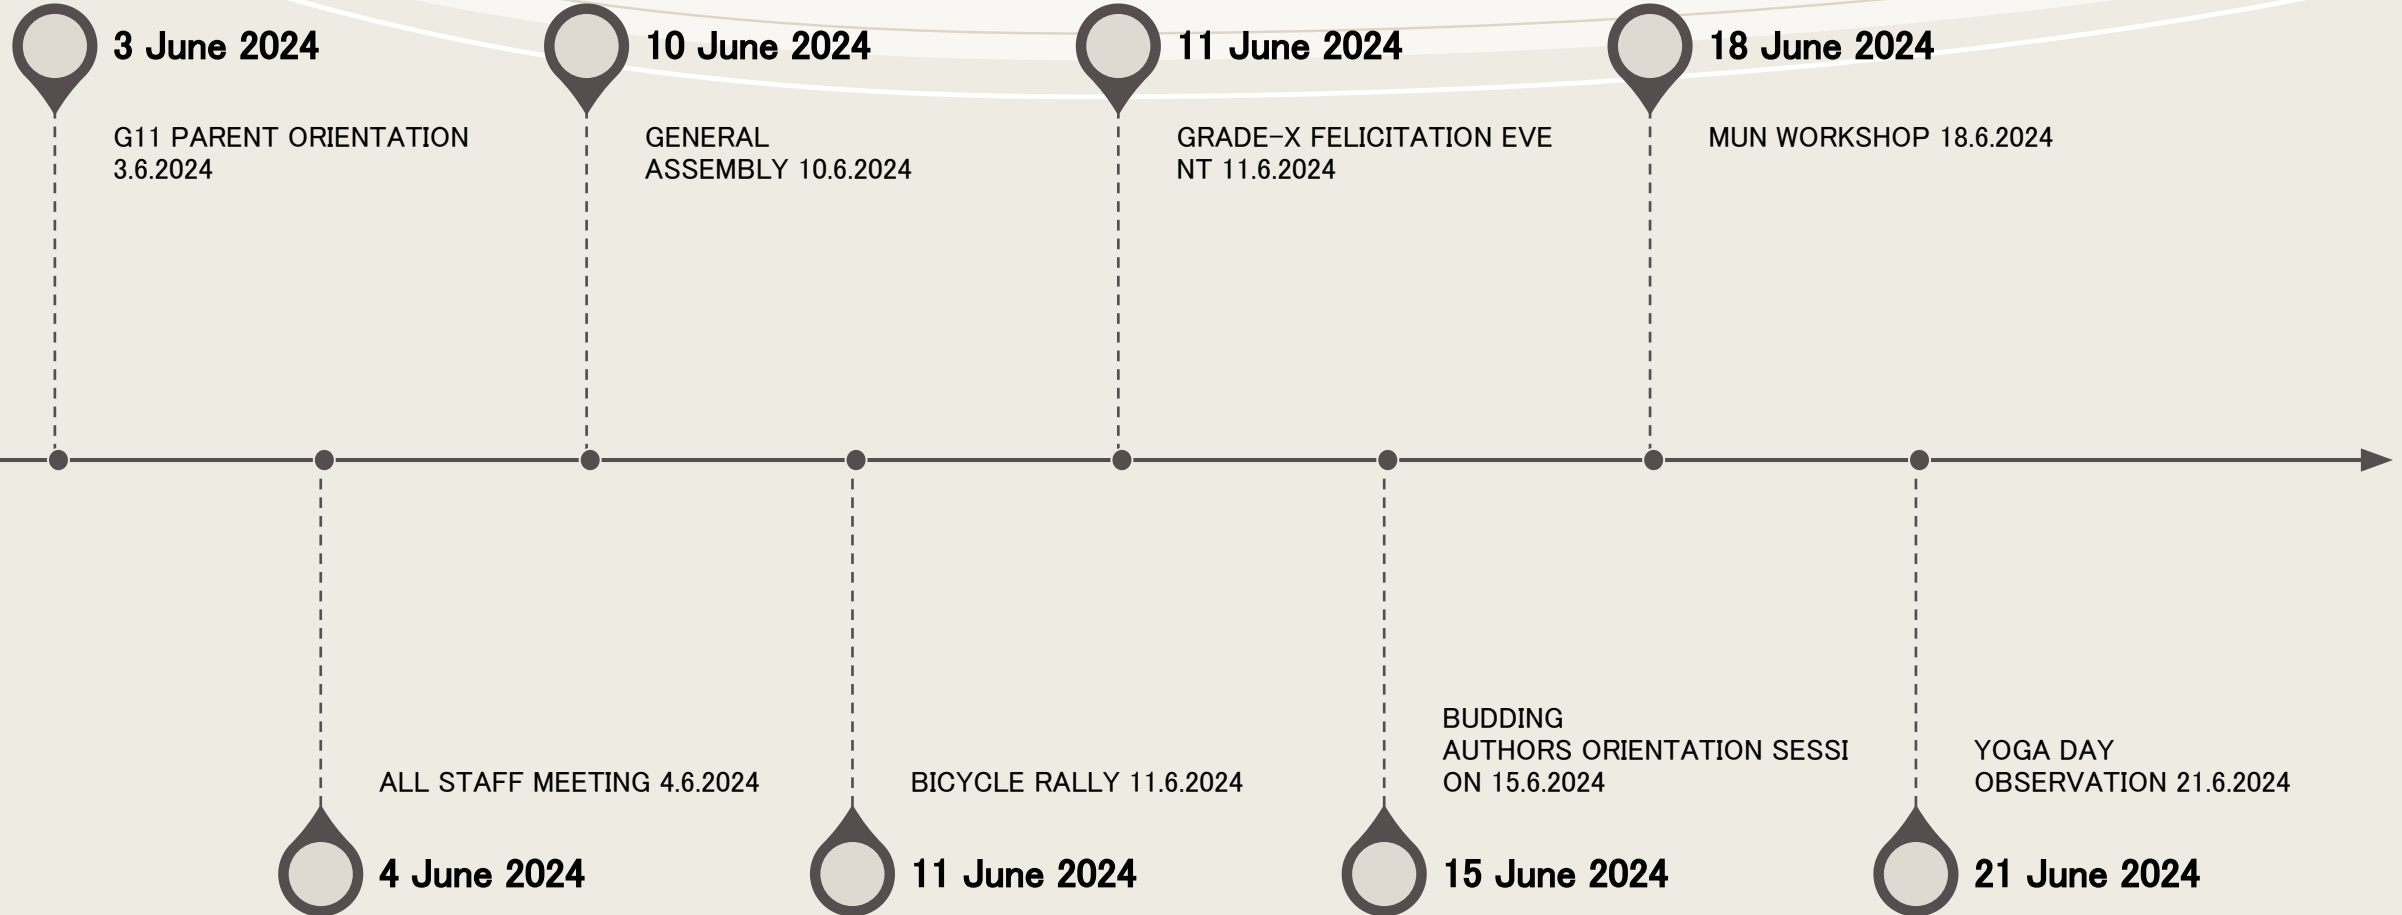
3 June 2024

G11 PARENT ORIENTATION 3.6.2024

10 June 2024

GENERAL ASSEMBLY 10.6.2024

11 June 2024

GRADE-X FELICITATION EVENT 11.6.2024

18 June 2024

MUN WORKSHOP 18.6.2024

ALL STAFF MEETING 4.6.2024

4 June 2024

BICYCLE RALLY 11.6.2024

11 June 2024

BUDDING AUTHORS ORIENTATION SESSION 15.6.2024

15 June 2024

YOGA DAY OBSERVATION 21.6.2024

21 June 2024